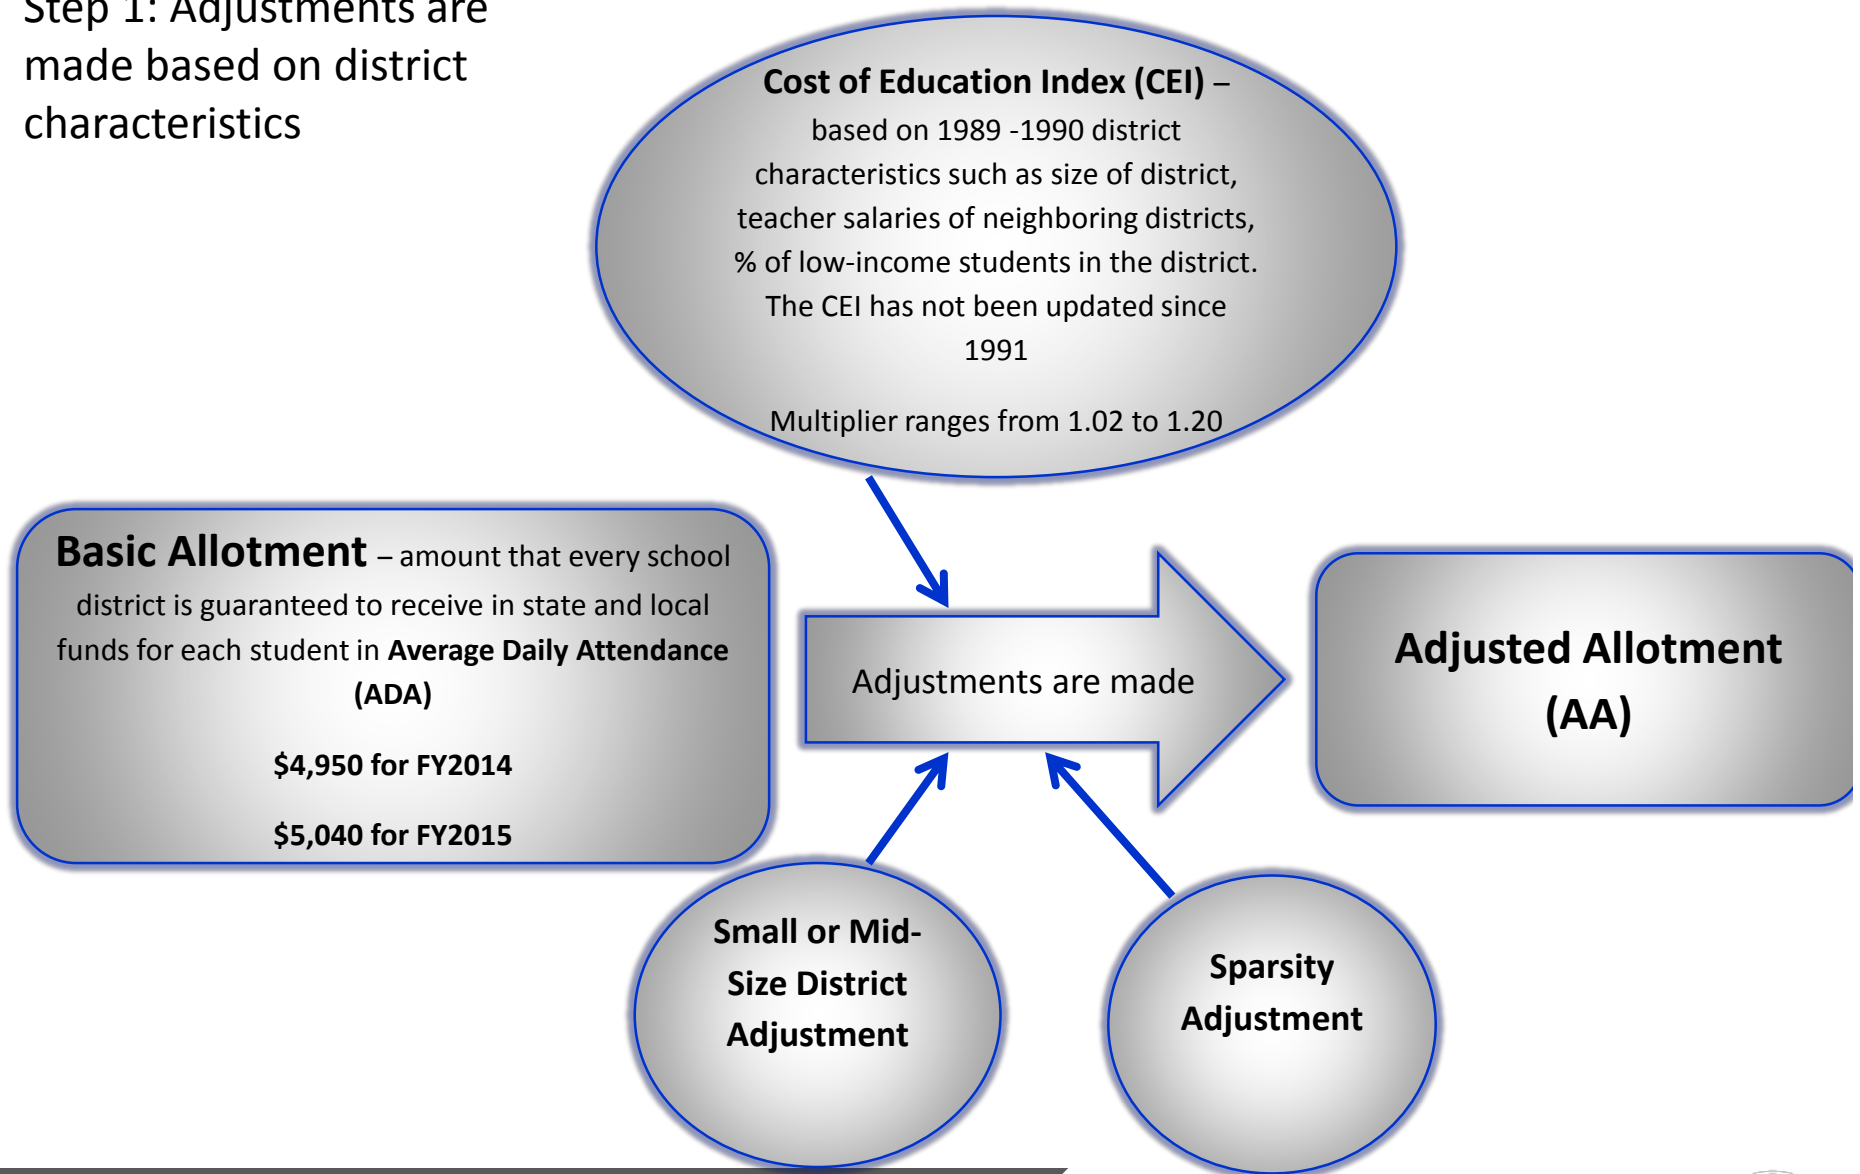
Step 1: Adjustments are made based on district characteristics

Cost of Education Index (CEI) – based on 1989 -1990 district characteristics such as size of district, teacher salaries of neighboring districts, % of low-income students in the district. The CEI has not been updated since 1991

Multiplier ranges from 1.02 to 1.20

Basic Allotment – amount that every school district is guaranteed to receive in state and local funds for each student in Average Daily Attendance (ADA)

$4,950 for FY2014

$5,040 for FY2015

Adjustments are made

Adjusted Allotment (AA)

Small or Mid-Size District Adjustment

Sparsity Adjustment